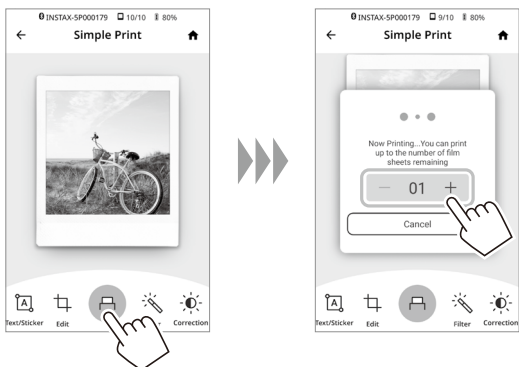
INSTAX-5P000179 10/10 80%
Simple Print

Text/Sticker Edit Correction

INSTAX-5P000179 9/10 80%
Simple Print

Now Printing...You can print up to the number of film sheets remaining

− 01 +

Cancel

Text/Sticker Edit Filter Correction